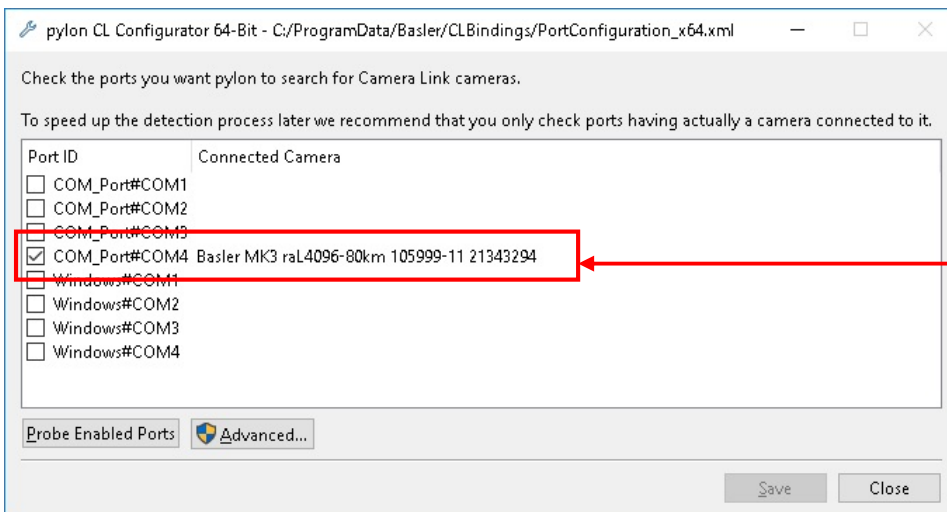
pylon CL Configurator 64-Bit - C:/ProgramData/Basler/CLBindings/PortConfiguration_x64.xml

Check the ports you want pylon to search for Camera Link cameras.

To speed up the detection process later we recommend that you only check ports having actually a camera connected to it.

| Port ID | Connected Camera |
|---|---|
| COM_Port#COM1 | |
| COM_Port#COM2 | |
| COM_Port#COM3 | |
| COM_Port#COM4 | Basler MK3 raL4096-80km 105999-11 21343294 |
| Windows#COM1 | |
| Windows#COM2 | |
| Windows#COM3 | |
| Windows#COM4 | |

Probe Enabled Ports
Advanced...
Save
Close